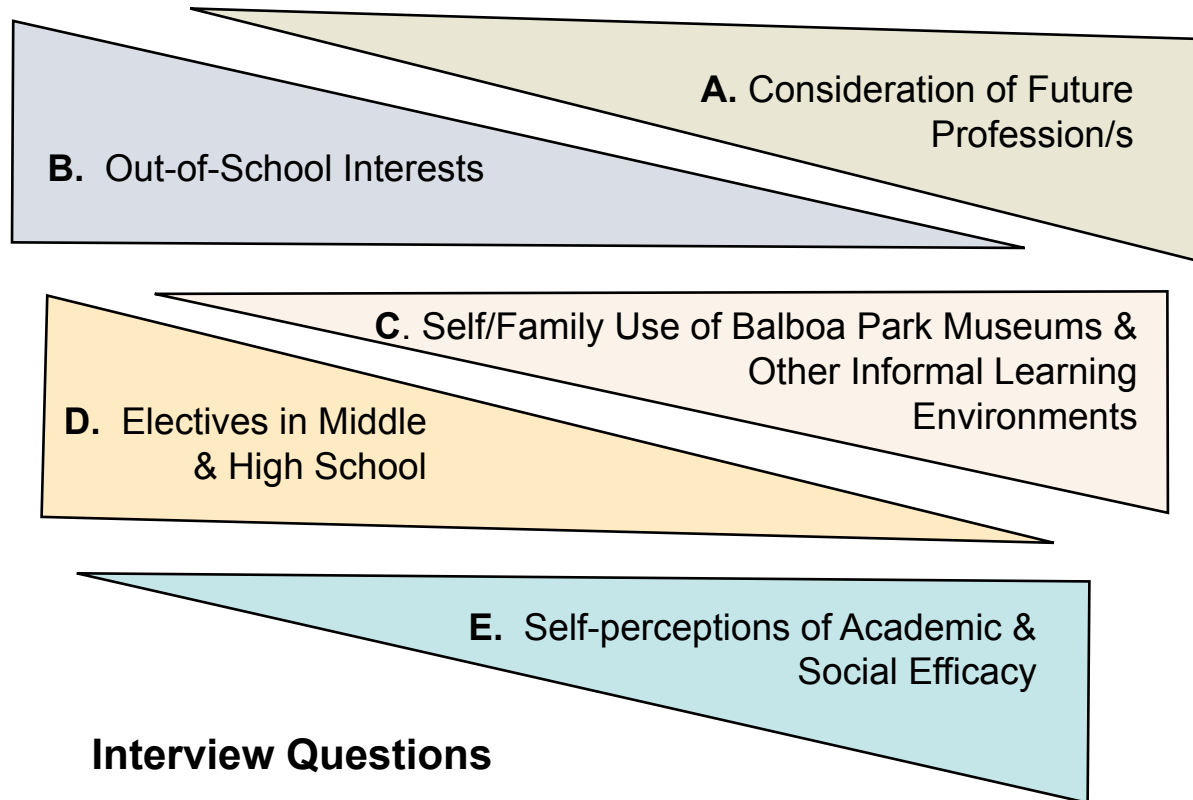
A. Consideration of Future Profession/s

B. Out-of-School Interests

C. Self/Family Use of Balboa Park Museums & Other Informal Learning Environments

D. Electives in Middle & High School

E. Self-perceptions of Academic & Social Efficacy

Interview Questions